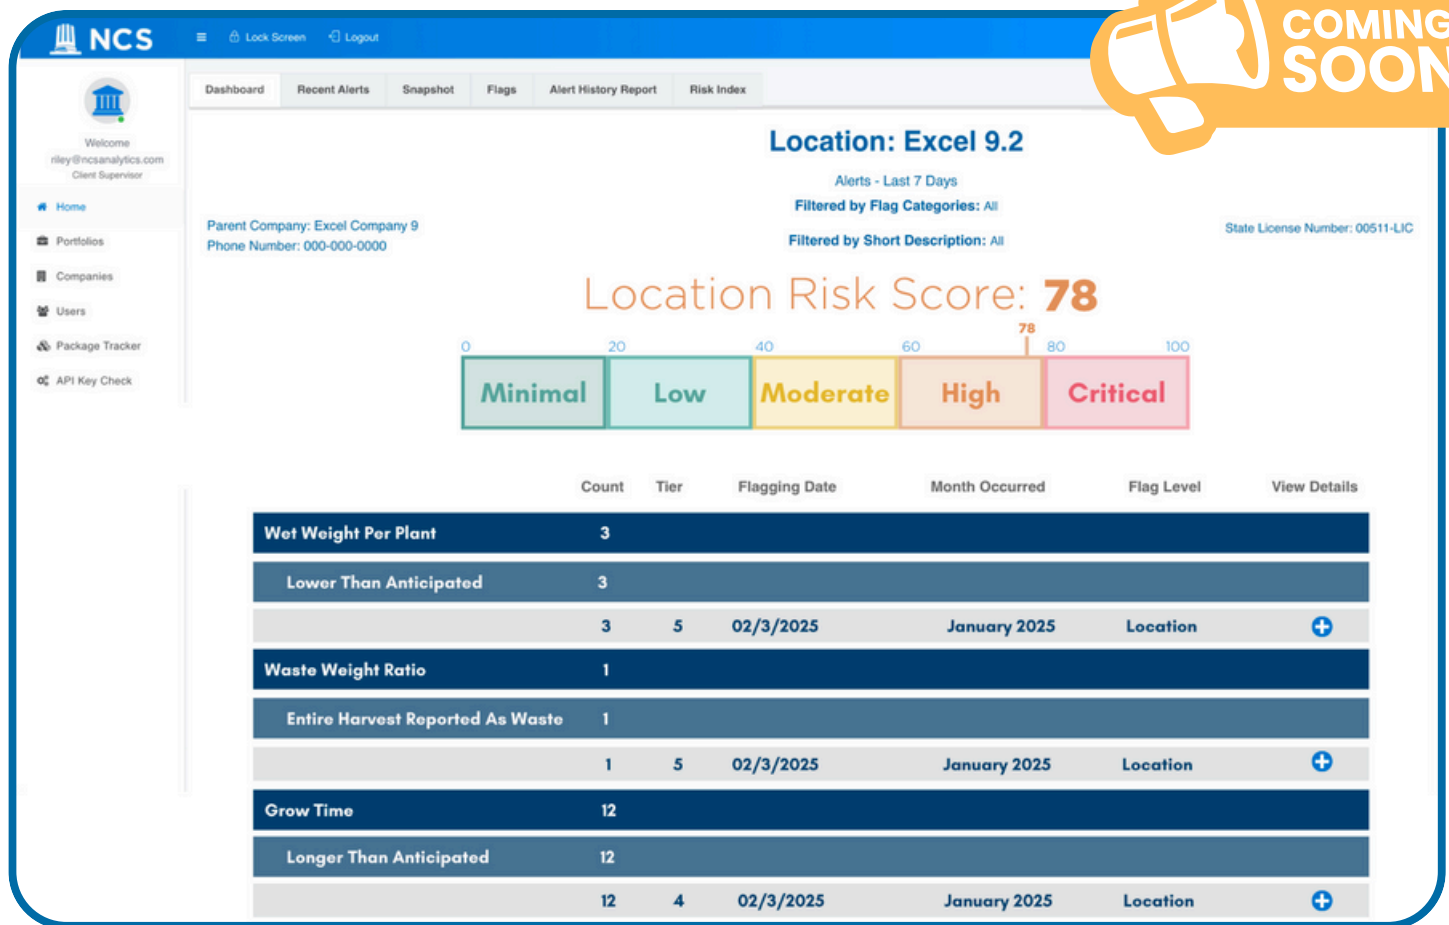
NCS
Lock Screen Logout

COMING SOON

Welcome
riley@ncsanalytics.com
Client Supervisor

Home
Portfolios
Companies
Users
Package Tracker
API Key Check

Dashboard Recent Alerts Snapshot Flags Alert History Report Risk Index

Location: Excel 9.2

Alerts - Last 7 Days
Filtered by Flag Categories: All
Filtered by Short Description: All

Parent Company: Excel Company 9
Phone Number: 000-000-0000

State License Number: 00511-LIC

Location Risk Score: 78

0 20 40 60 78 80 100

Minimal Low Moderate High Critical

| | Count | Tier | Flagging Date | Month Occurred | Flag Level | View Details |
|---|---|---|---|---|---|---|
| Wet Weight Per Plant | 3 | | | | | |
| Lower Than Anticipated | 3 | | | | | |
| | 3 | 5 | 02/3/2025 | January 2025 | Location | |
| Waste Weight Ratio | 1 | | | | | |
| Entire Harvest Reported As Waste | 1 | | | | | |
| | 1 | 5 | 02/3/2025 | January 2025 | Location | |
| Grow Time | 12 | | | | | |
| Longer Than Anticipated | 12 | | | | | |
| | 12 | 4 | 02/3/2025 | January 2025 | Location | |